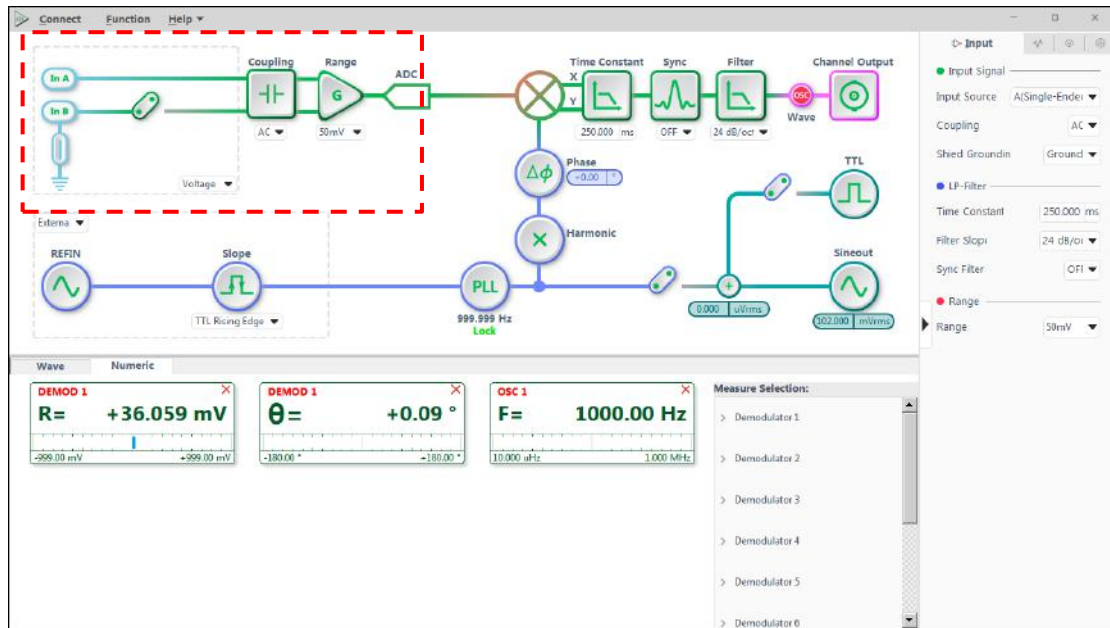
Connect Function Help

Coupling Range ADC
In A
In B
AC 50mV
Voltage
Externa
REFIN Slope
TTL Rising Edge

Time Constant Sync Filter Channel Output
X
Y
250.000 ms OFF 24 dB/oct
OSC
Wave
Phase
+0.00 °
Harmonic
PLL
999.999 Hz
Lock
TTL
Sineout
0.000 uVrms
102.000 mVrms

Input
Input Signal
Input Source A(Single-Ender
Coupling AC
Shied Groundin Ground
LP-Filter
Time Constant 250.000 ms
Filter Slop 24 dB/o
Sync Filter OFI
Range
Range 50mV

Wave Numeric

DEMOD 1
R= +36.059 mV
-999.00 mV +999.00 mV

DEMOD 1
θ= +0.09 °
-180.00 ° +180.00 °

OSC 1
F= 1000.00 Hz
10.000 uHz 1.000 MHz

Measure Selection:
Demodulator 1
Demodulator 2
Demodulator 3
Demodulator 4
Demodulator 5
Demodulator 6